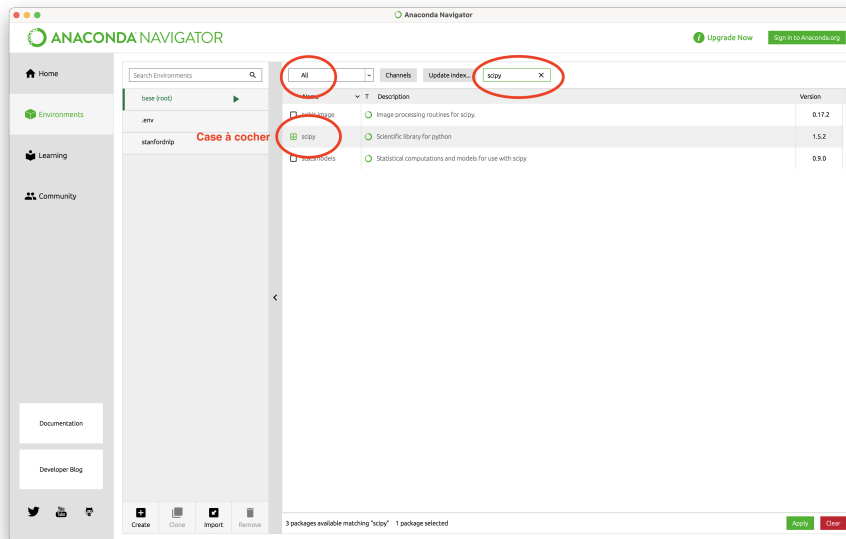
Anaconda Navigator

ANACONDA NAVIGATOR

Upgrade Now

Sign in to Anaconda.org

Home

Environments

Learning

Community

Search Environments

base (root)

.env

stanfordnlp

All

Channels

Update index...

scipy

Name

T

Description

Version

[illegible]-image

Image processing routines for scipy.

0.17.2

Case à cocher

scipy

Scientific library for python

1.5.2

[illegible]models

Statistical computations and models for use with scipy

0.9.0

Documentation

Developer Blog

Create

Clone

Import

Remove

3 packages available matching "scipy" 1 package selected

Apply

Clear